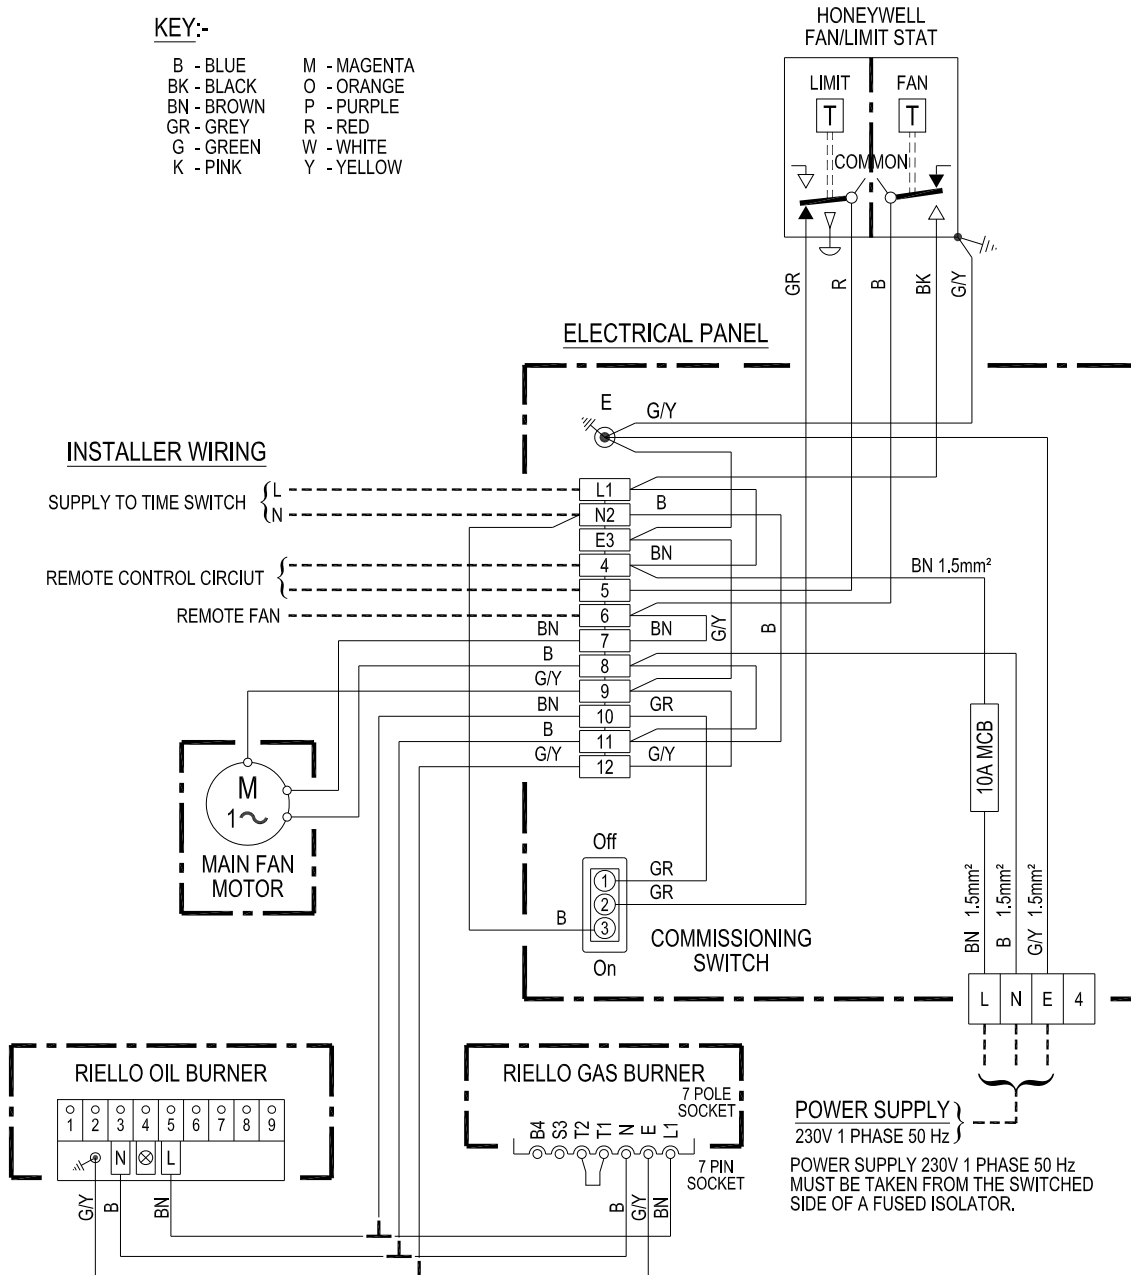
KEY:-

B - BLUE
BK - BLACK
BN - BROWN
GR - GREY
G - GREEN
K - PINK

M - MAGENTA
O - ORANGE
P - PURPLE
R - RED
W - WHITE
Y - YELLOW

HONEYWELL
FAN/LIMIT STAT

LIMIT
FAN
T
T
COMMON

GR
R
B
BK
G/Y

ELECTRICAL PANEL

E
G/Y

INSTALLER WIRING

SUPPLY TO TIME SWITCH
L
N

REMOTE CONTROL CIRCIUT

REMOTE FAN

L1
N2
E3
4
5
6
7
8
9
10
11
12

B
BN
BN 1.5mm²
BN
BN
G/Y
B
B
G/Y
BN
GR
B
G/Y
G/Y

M
1~
MAIN FAN
MOTOR

10A MCB

Off
GR
GR
1
2
3
B
On

COMMISSIONING
SWITCH

BN 1.5mm²
B 1.5mm²
G/Y 1.5mm²

L
N
E
4

RIELLO OIL BURNER
1 2 3 4 5 6 7 8 9
N
L
G/Y
B
BN

RIELLO GAS BURNER
7 POLE
SOCKET
B4 S3 T2 T1 N E L1
7 PIN
SOCKET
B
G/Y
BN

POWER SUPPLY
230V 1 PHASE 50 Hz

POWER SUPPLY 230V 1 PHASE 50 Hz MUST BE TAKEN FROM THE SWITCHED SIDE OF A FUSED ISOLATOR.